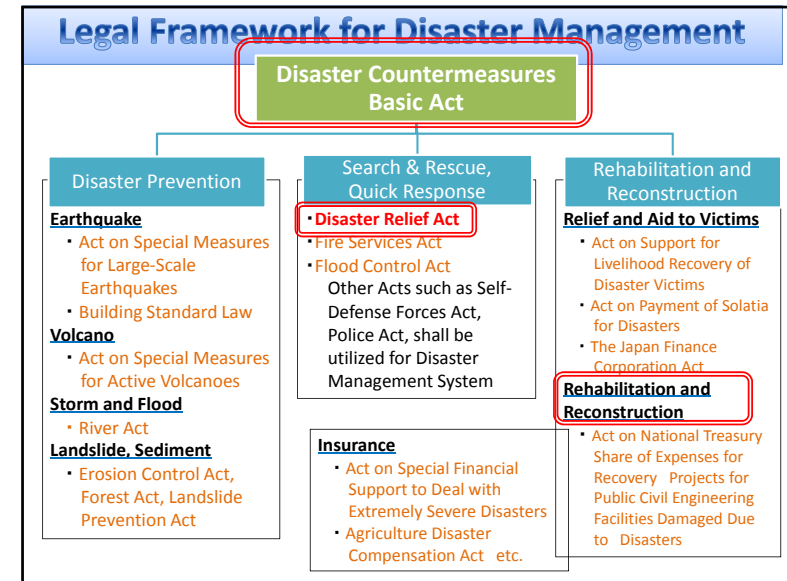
Legal Framework for Disaster Management

Disaster Countermeasures Basic Act

Disaster Prevention

Earthquake
・Act on Special Measures for Large-Scale Earthquakes
・Building Standard Law
Volcano
・Act on Special Measures for Active Volcanoes
Storm and Flood
・River Act
Landslide, Sediment
・Erosion Control Act, Forest Act, Landslide Prevention Act

Search & Rescue, Quick Response

・Disaster Relief Act
・Fire Services Act
・Flood Control Act
Other Acts such as Self-Defense Forces Act, Police Act, shall be utilized for Disaster Management System

Insurance
・Act on Special Financial Support to Deal with Extremely Severe Disasters
・Agriculture Disaster Compensation Act etc.

Rehabilitation and Reconstruction

Relief and Aid to Victims
・Act on Support for Livelihood Recovery of Disaster Victims
・Act on Payment of Solatia for Disasters
・The Japan Finance Corporation Act
Rehabilitation and Reconstruction
・Act on National Treasury Share of Expenses for Recovery Projects for Public Civil Engineering Facilities Damaged Due to Disasters